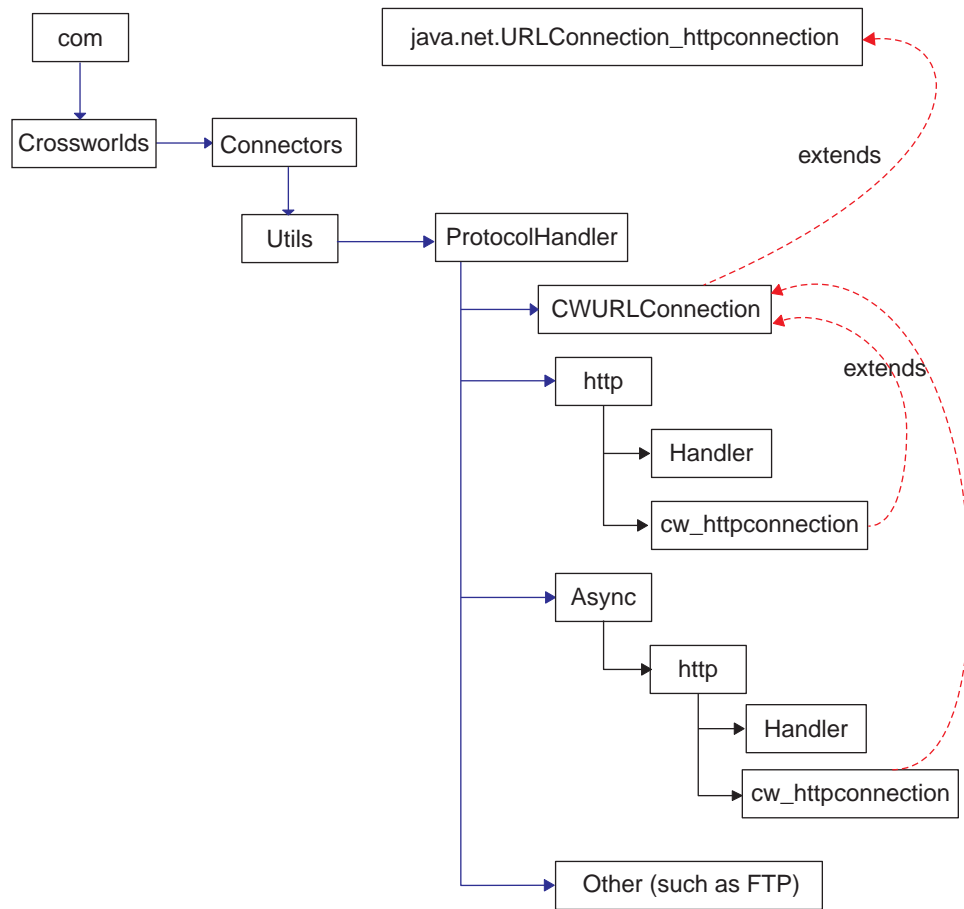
com

Crossworlds

Connectors

Utils

ProtocolHandler

java.net.URLConnection_httpconnection

extends

CWURLConnection

extends

http

Handler

cw_httpconnection

Async

http

Handler

cw_httpconnection

Other (such as FTP)